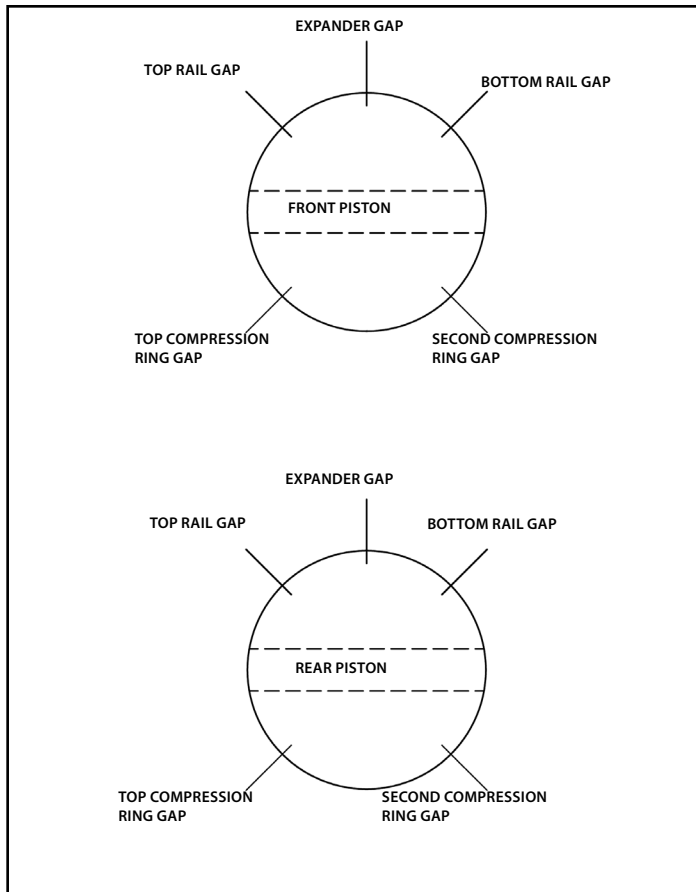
EXPANDER GAP

TOP RAIL GAP

BOTTOM RAIL GAP

FRONT PISTON

TOP COMPRESSION RING GAP

SECOND COMPRESSION RING GAP

EXPANDER GAP

TOP RAIL GAP

BOTTOM RAIL GAP

REAR PISTON

TOP COMPRESSION RING GAP

SECOND COMPRESSION RING GAP